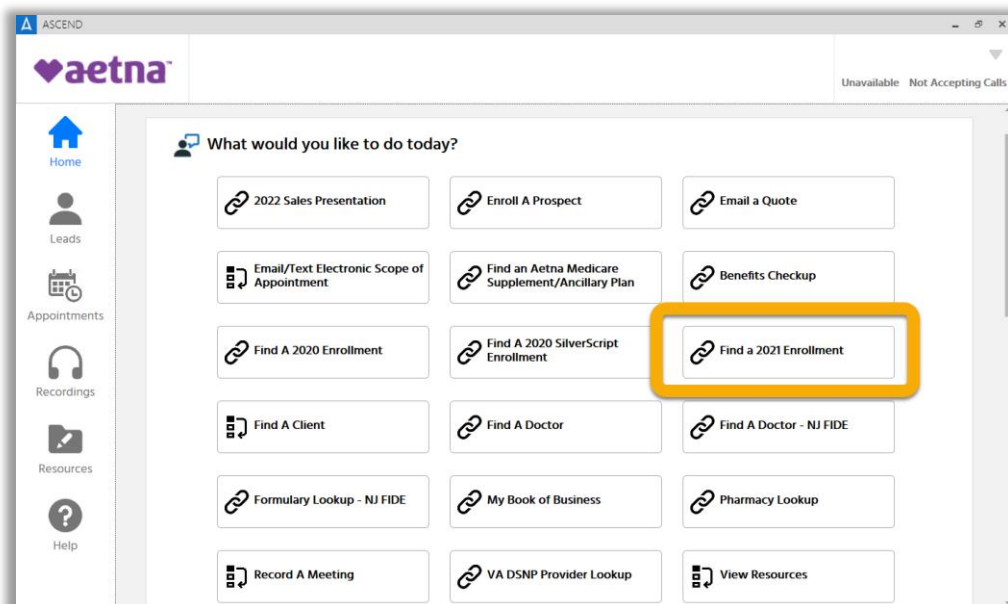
ASCEND

aetna

Unavailable Not Accepting Calls

Home

Leads

Appointments

Recordings

Resources

Help

What would you like to do today?

2022 Sales Presentation

Enroll A Prospect

Email a Quote

Email/Text Electronic Scope of Appointment

Find an Aetna Medicare Supplement/Ancillary Plan

Benefits Checkup

Find A 2020 Enrollment

Find A 2020 SilverScript Enrollment

Find a 2021 Enrollment

Find A Client

Find A Doctor

Find A Doctor - NJ FIDE

Formulary Lookup - NJ FIDE

My Book of Business

Pharmacy Lookup

Record A Meeting

VA DSNP Provider Lookup

View Resources